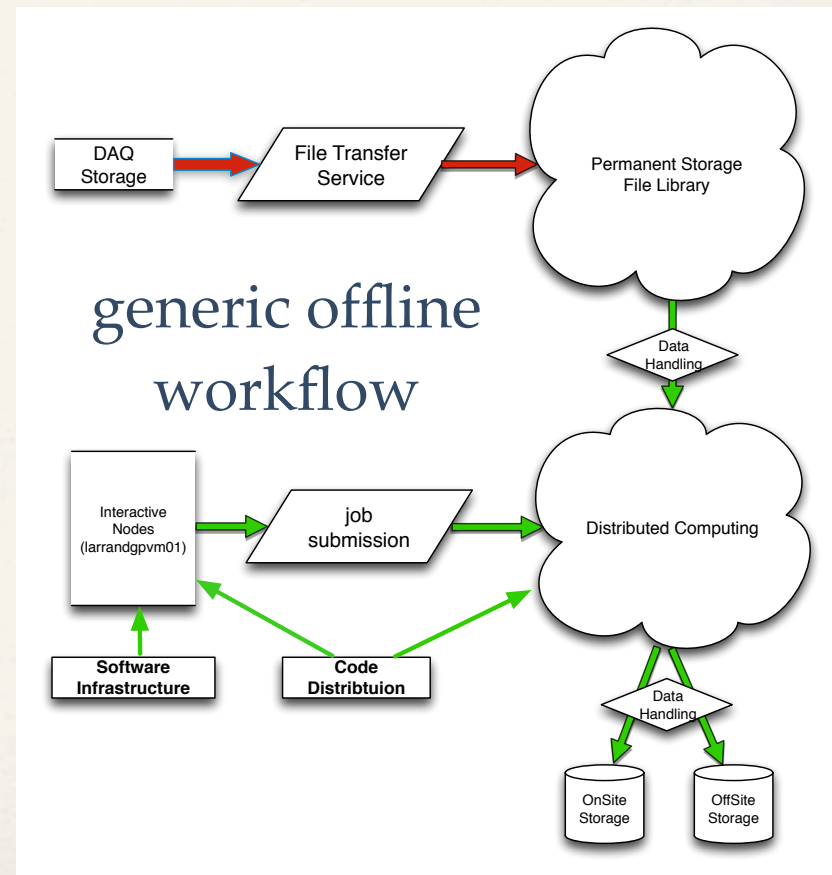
DAQ Storage

File Transfer Service

Permanent Storage File Library

generic offline workflow

Data Handling

Interactive Nodes (larrandgpvm01)

job submission

Distributed Computing

Software Infrastructure

Code Distribtuion

Data Handling

OnSite Storage

OffSite Storage